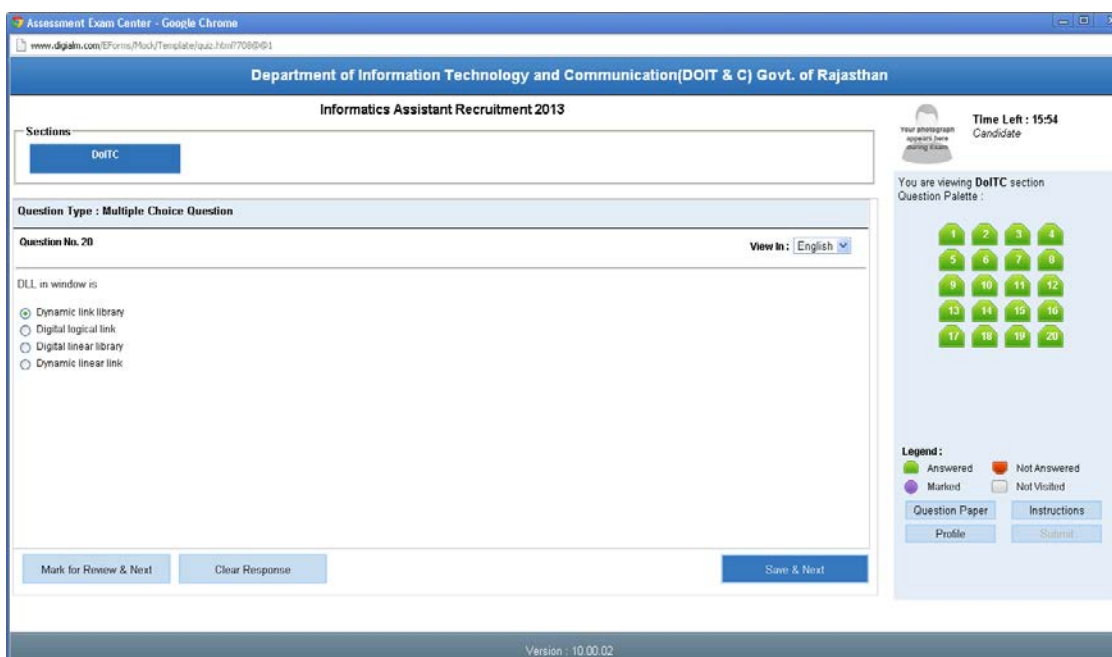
Assessment Exam Center - Google Chrome

www.digialm.com/EForms/Mock/Template/quiz.html?708@@1

Department of Information Technology and Communication(DOIT & C) Govt. of Rajasthan

Informatics Assistant Recruitment 2013

Sections

DoITC

Your photograph appears here during Exam

Time Left : 15:54
Candidate

You are viewing DoITC section
Question Palette :

1 2 3 4
5 6 7 8
9 10 11 12
13 14 15 16
17 18 19 20

Question Type : Multiple Choice Question

Question No. 20

View In : English

DLL in window is

Dynamic link library
Digital logical link
Digital linear library
Dynamic linear link

Legend :
Answered
Not Answered
Marked
Not Visited

Question Paper
Instructions
Profile
Submit

Mark for Review & Next
Clear Response
Save & Next

Version : 10.00.02